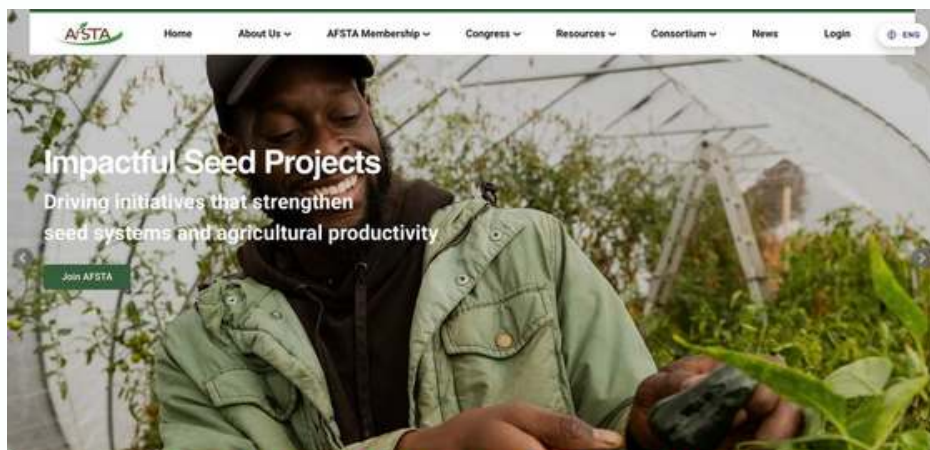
AFSTA

Home About Us About Us AFSTA Membership Congress Resources Consortium News Login ENG

Impactful Seed Projects

Driving initiatives that strengthen seed systems and agricultural productivity

Join AFSTA